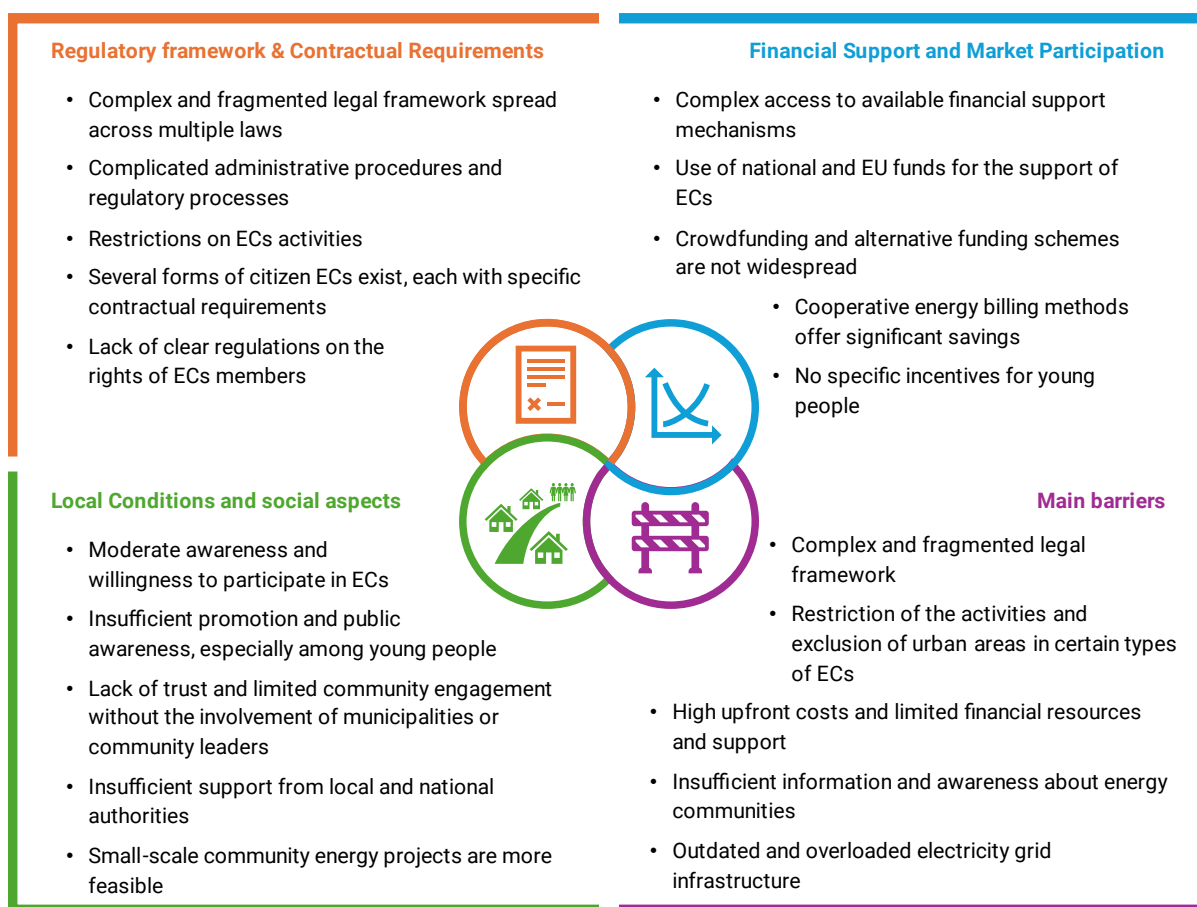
Regulatory framework & Contractual Requirements

- Complex and fragmented legal framework spread across multiple laws
- Complicated administrative procedures and regulatory processes
- Restrictions on ECs activities
- Several forms of citizen ECs exist, each with specific contractual requirements
- Lack of clear regulations on the rights of ECs members

Financial Support and Market Participation

- Complex access to available financial support mechanisms
- Use of national and EU funds for the support of ECs
- Crowdfunding and alternative funding schemes are not widespread
- Cooperative energy billing methods offer significant savings
- No specific incentives for young people

Local Conditions and social aspects

- Moderate awareness and willingness to participate in ECs
- Insufficient promotion and public awareness, especially among young people
- Lack of trust and limited community engagement without the involvement of municipalities or community leaders
- Insufficient support from local and national authorities
- Small-scale community energy projects are more feasible

Main barriers

- Complex and fragmented legal framework
- Restriction of the activities and exclusion of urban areas in certain types of ECs
- High upfront costs and limited financial resources and support
- Insufficient information and awareness about energy communities
- Outdated and overloaded electricity grid infrastructure